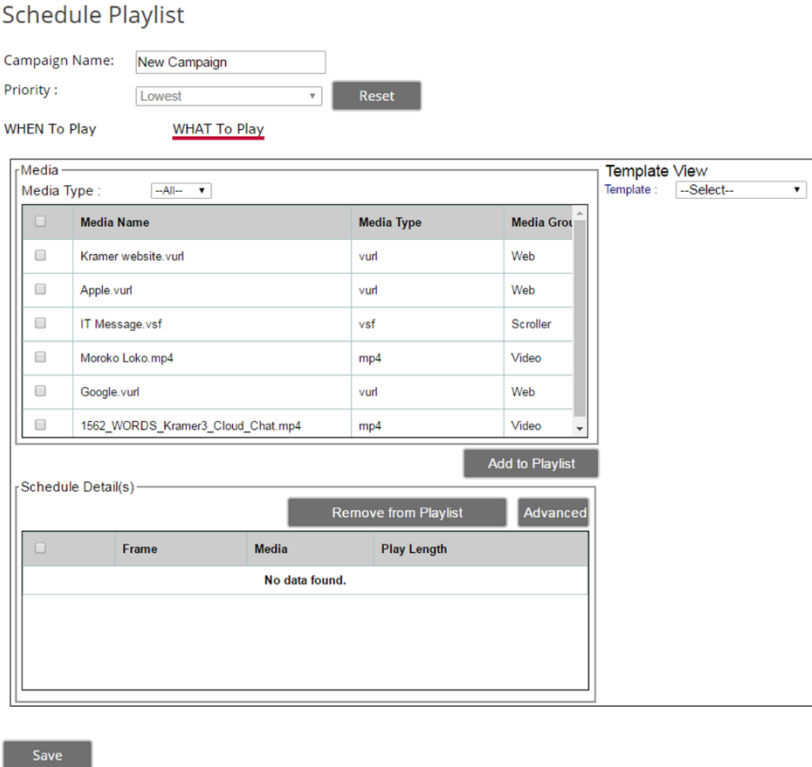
Schedule Playlist

Campaign Name: New Campaign

Priority : Lowest Reset

WHEN To Play WHAT To Play

Media

Media Type : --All--

| | Media Name | Media Type | Media Grou |
|---|---|---|---|
| | Kramer website.vurl | vurl | Web |
| | Apple.vurl | vurl | Web |
| | IT Message.vsf | vsf | Scroller |
| | Moroko Loko.mp4 | mp4 | Video |
| | Google.vurl | vurl | Web |
| | 1562_WORDS_Kramer3_Cloud_Chat.mp4 | mp4 | Video |

Add to Playlist

Template View

Template : --Select--

Schedule Detail(s)

Remove from Playlist Advanced

| | Frame | Media | Play Length |
|---|---|---|---|
| | | No data found. | |

Save